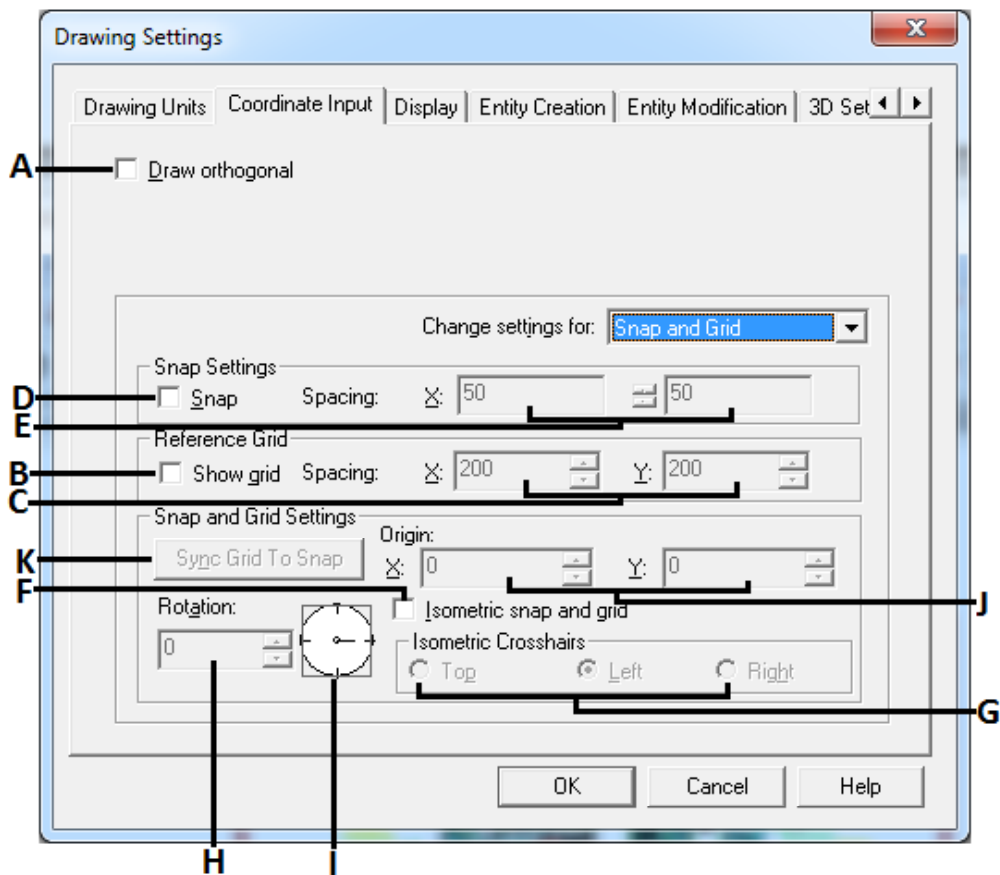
Drawing Settings

X

Drawing Units | Coordinate Input | Display | Entity Creation | Entity Modification | 3D Set

A

Draw orthogonal

Change settings for: Snap and Grid

Snap Settings

D

Snap Spacing: X: 50 50

E

Reference Grid

B

Show grid Spacing: X: 200 Y: 200

C

Snap and Grid Settings

K

Sync Grid To Snap

Origin:

X: 0 Y: 0

F

Isometric snap and grid

J

Rotation:

0

Isometric Crosshairs

Top Left Right

G

OK Cancel Help

H

I